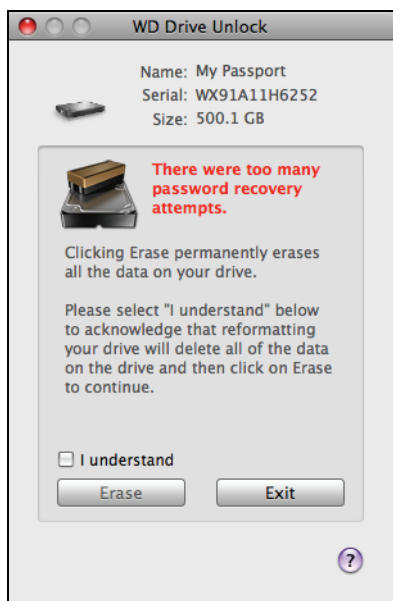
WD Drive Unlock

Name: My Passport
Serial: WX91A11H6252
Size: 500.1 GB

There were too many password recovery attempts.

Clicking Erase permanently erases all the data on your drive.

Please select "I understand" below to acknowledge that reformatting your drive will delete all of the data on the drive and then click on Erase to continue.

I understand

Erase

Exit

?